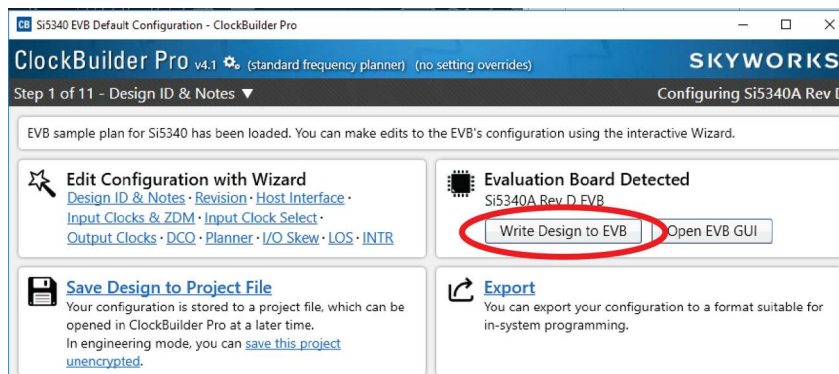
CB Si5340 EVB Default Configuration - ClockBuilder Pro

ClockBuilder Pro v4.1 (standard frequency planner) (no setting overrides)

SKYWORKS

Step 1 of 11 - Design ID & Notes ▼

Configuring Si5340A Rev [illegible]

EVB sample plan for Si5340 has been loaded. You can make edits to the EVB's configuration using the interactive Wizard.

Edit Configuration with Wizard
Design ID & Notes · Revision · Host Interface · Input Clocks & ZDM · Input Clock Select · Output Clocks · DCO · Planner · I/O Skew · LOS · INTR

Evaluation Board Detected
Si5340A Rev D EVB
Write Design to EVB
Open EVB GUI

Save Design to Project File
Your configuration is stored to a project file, which can be opened in ClockBuilder Pro at a later time.
In engineering mode, you can save this project unencrypted.

Export
You can export your configuration to a format suitable for in-system programming.